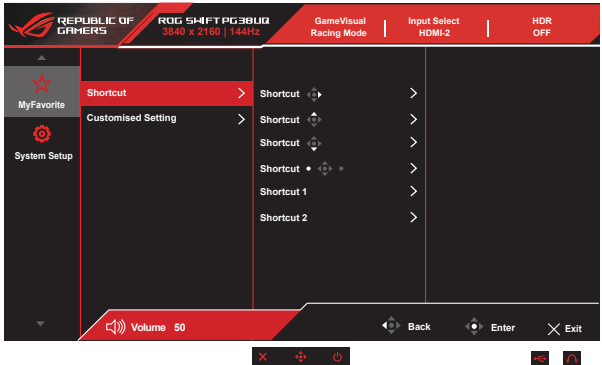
REPUBLIC OF GAMERS

ROG SWIFT PG38UQ
3840 x 2160 | 144Hz

GameVisual
Racing Mode

Input Select
HDMI-2

HDR
OFF

MyFavorite

System Setup

Shortcut

Customised Setting

Shortcut

Shortcut

Shortcut

Shortcut

Shortcut 1

Shortcut 2

Volume 50

Back

Enter

Exit